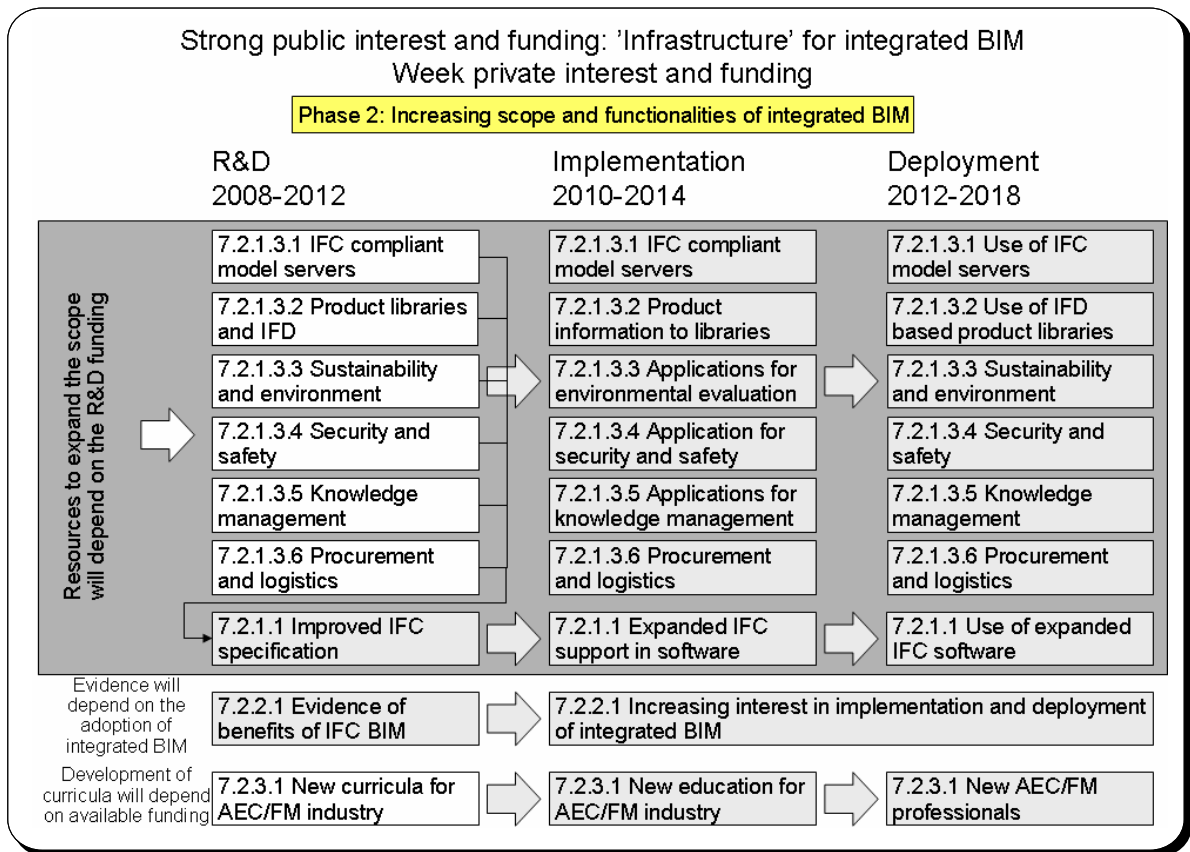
Strong public interest and funding: 'Infrastructure' for integrated BIM
Week private interest and funding

Phase 2: Increasing scope and functionalities of integrated BIM

R&D
2008-2012

Implementation
2010-2014

Deployment
2012-2018

Resources to expand the scope will depend on the R&D funding

7.2.1.3.1 IFC compliant model servers

7.2.1.3.2 Product libraries and IFD

7.2.1.3.3 Sustainability and environment

7.2.1.3.4 Security and safety

7.2.1.3.5 Knowledge management

7.2.1.3.6 Procurement and logistics

7.2.1.1 Improved IFC specification

7.2.1.3.1 IFC compliant model servers

7.2.1.3.2 Product information to libraries

7.2.1.3.3 Applications for environmental evaluation

7.2.1.3.4 Application for security and safety

7.2.1.3.5 Applications for knowledge management

7.2.1.3.6 Procurement and logistics

7.2.1.1 Expanded IFC support in software

7.2.1.3.1 Use of IFC model servers

7.2.1.3.2 Use of IFD based product libraries

7.2.1.3.3 Sustainability and environment

7.2.1.3.4 Security and safety

7.2.1.3.5 Knowledge management

7.2.1.3.6 Procurement and logistics

7.2.1.1 Use of expanded IFC software

Evidence will depend on the adoption of integrated BIM

7.2.2.1 Evidence of benefits of IFC BIM

7.2.2.1 Increasing interest in implementation and deployment of integrated BIM

Development of curricula will depend on available funding

7.2.3.1 New curricula for AEC/FM industry

7.2.3.1 New education for AEC/FM industry

7.2.3.1 New AEC/FM professionals